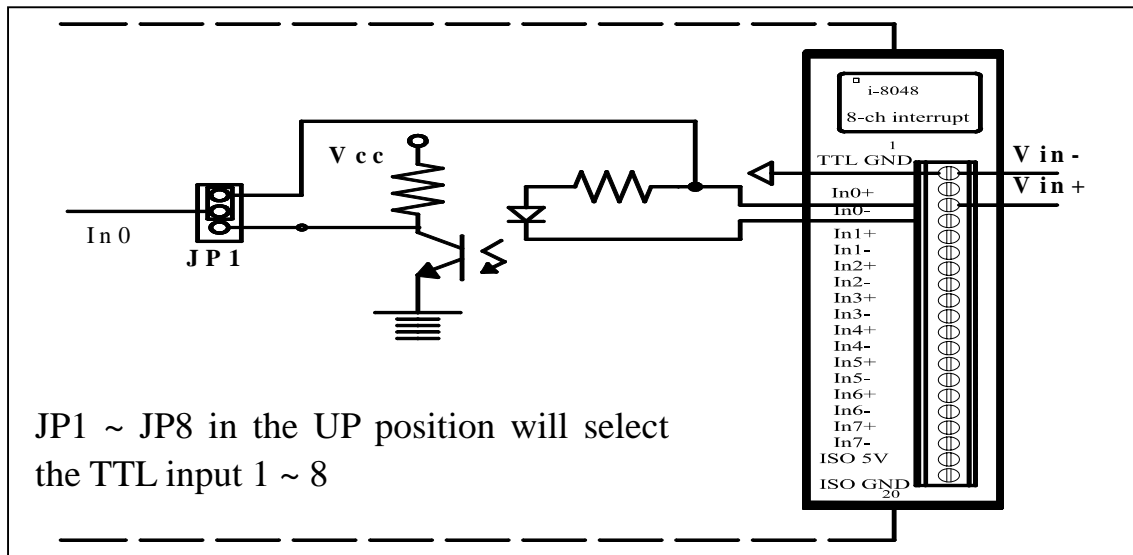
i-8048
8-ch interrupt

Vcc

In0

JP1

1
TTL GND
In0+
In0-
In1+
In1-
In2+
In2-
In3+
In3-
In4+
In4-
In5+
In5-
In6+
In6-
In7+
In7-
ISO 5V
ISO GND
20

Vin-
Vin+

JP1 ~ JP8 in the UP position will select the TTL input 1 ~ 8